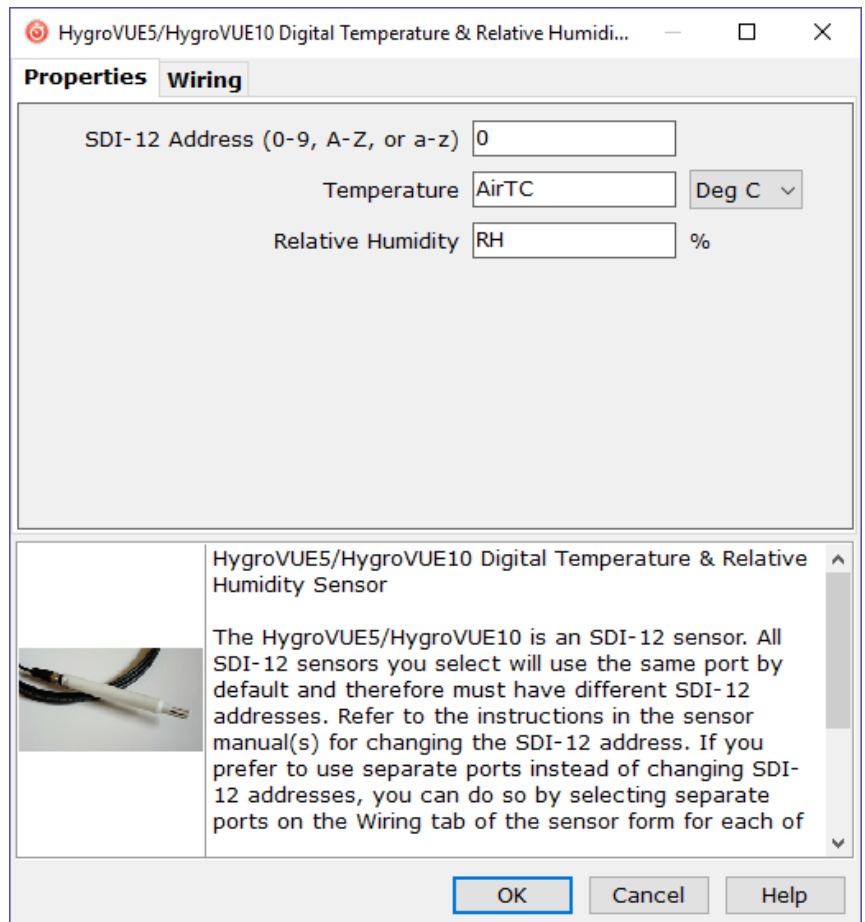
HygroVUE5/HygroVUE10 Digital Temperature & Relative Humidi...

Properties Wiring

SDI-12 Address (0-9, A-Z, or a-z) 0

Temperature AirTC Deg C

Relative Humidity RH %

HygroVUE5/HygroVUE10 Digital Temperature & Relative Humidity Sensor

The HygroVUE5/HygroVUE10 is an SDI-12 sensor. All SDI-12 sensors you select will use the same port by default and therefore must have different SDI-12 addresses. Refer to the instructions in the sensor manual(s) for changing the SDI-12 address. If you prefer to use separate ports instead of changing SDI-12 addresses, you can do so by selecting separate ports on the Wiring tab of the sensor form for each of

OK Cancel Help